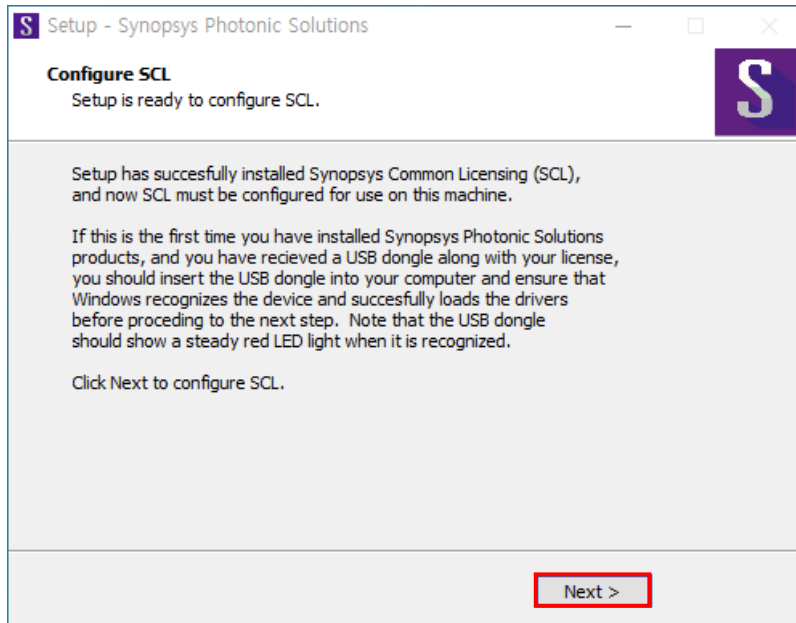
S Setup - Synopsys Photonic Solutions

Configure SCL
Setup is ready to configure SCL.

S

Setup has succesfully installed Synopsys Common Licensing (SCL), and now SCL must be configured for use on this machine.

If this is the first time you have installed Synopsys Photonic Solutions products, and you have recieved a USB dongle along with your license, you should insert the USB dongle into your computer and ensure that Windows recognizes the device and succesfully loads the drivers before proceding to the next step. Note that the USB dongle should show a steady red LED light when it is recognized.

Click Next to configure SCL.

Next >